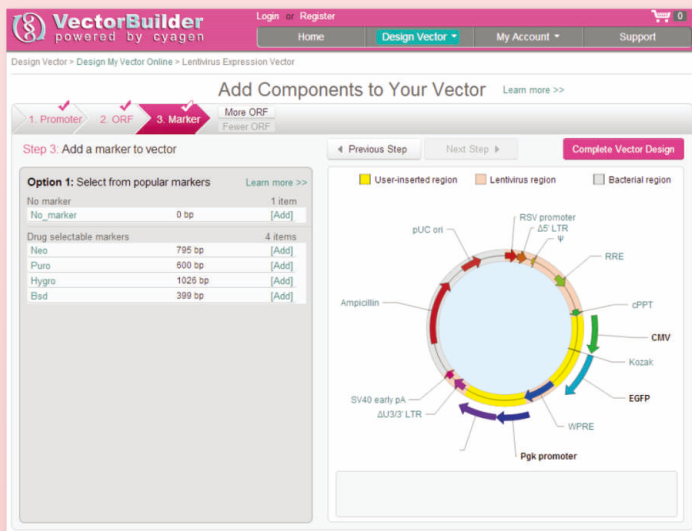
VectorBuilder
powered by cyagen

Login or Register

0

Home
Design Vector
My Account
Support

Design Vector > Design My Vector Online > Lentivirus Expression Vector

Add Components to Your Vector
Learn more >>

1. Promoter
2. ORF
3. Marker
More ORF
Fewer ORF

Step 3: Add a marker to vector

Previous Step
Next Step
Complete Vector Design

Option 1: Select from popular markers
Learn more >>

| No marker | | 1 item |
|---|---|---|
| No_marker | 0 bp | [Add] |

| Drug selectable markers | | 4 items |
|---|---|---|
| Neo | 795 bp | [Add] |
| Puro | 600 bp | [Add] |
| Hygro | 1026 bp | [Add] |
| Bsd | 399 bp | [Add] |

User-inserted region
Lentivirus region
Bacterial region

pUC ori
RSV promoter
Δ5' LTR
Ψ
RRE
cPPT
CMV
Kozak
EGFP
WPRE
Pgk promoter
ΔU3/3' LTR
SV40 early pA
Ampicillin